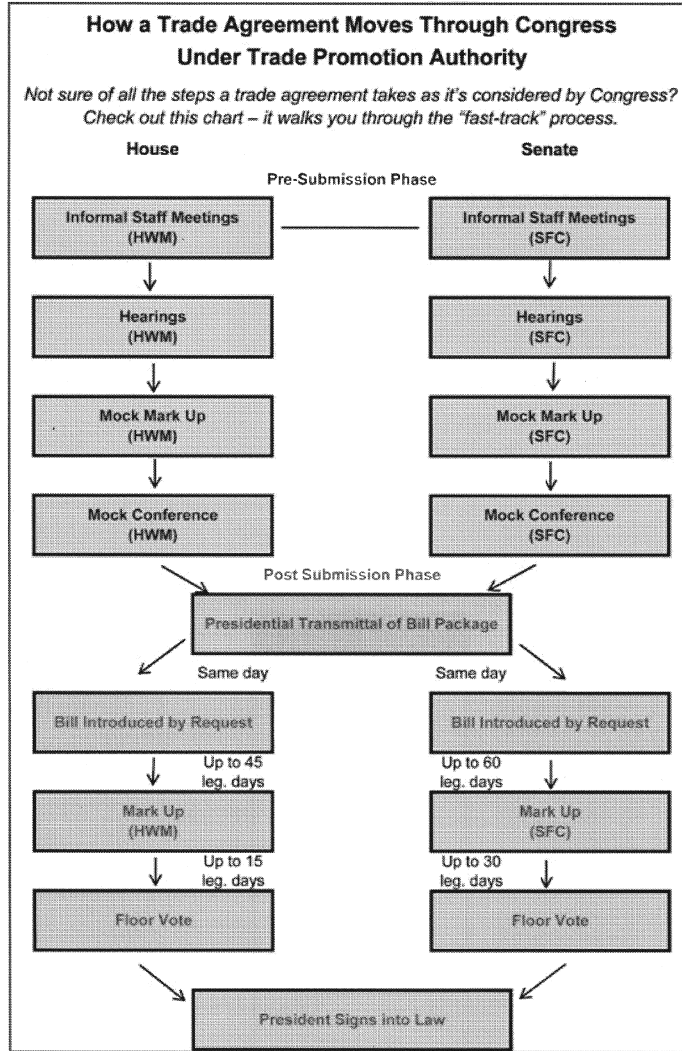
How a Trade Agreement Moves Through Congress
Under Trade Promotion Authority

Not sure of all the steps a trade agreement takes as it's considered by Congress? Check out this chart – it walks you through the "fast-track" process.

House

Senate

Pre-Submission Phase

Informal Staff Meetings (HWM)

Informal Staff Meetings (SFC)

Hearings (HWM)

Hearings (SFC)

Mock Mark Up (HWM)

Mock Mark Up (SFC)

Mock Conference (HWM)

Mock Conference (SFC)

Post Submission Phase

Presidential Transmittal of Bill Package

Same day

Same day

Bill Introduced by Request

Bill Introduced by Request

Up to 45 leg. days

Up to 60 leg. days

Mark Up (HWM)

Mark Up (SFC)

Up to 15 leg. days

Up to 30 leg. days

Floor Vote

Floor Vote

President Signs into Law